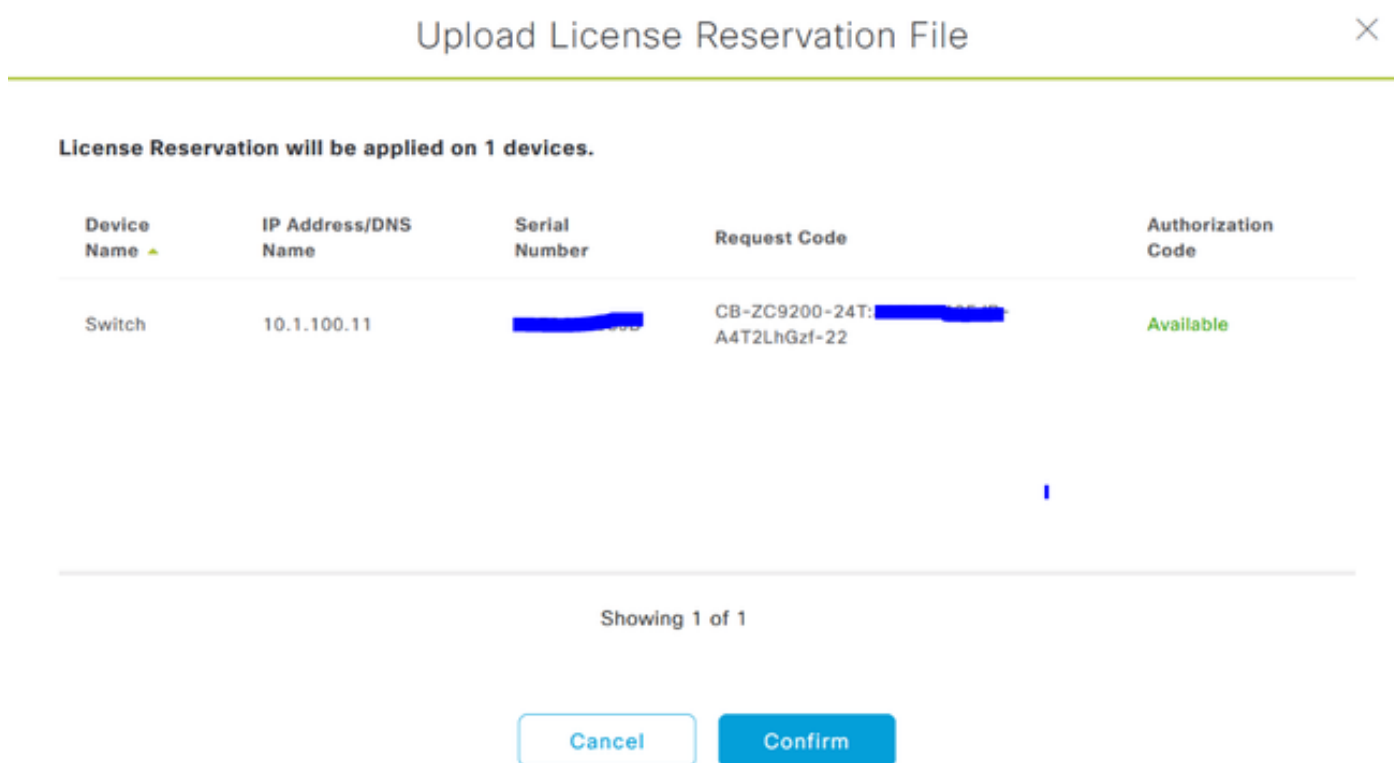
Upload License Reservation File

×

License Reservation will be applied on 1 devices.

| Device Name | IP Address/DNS Name | Serial Number | Request Code | Authorization Code |
|---|---|---|---|---|
| Switch | 10.1.100.11 | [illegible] | CB-ZC9200-24T:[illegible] A4T2LhGzf-22 | Available |

Showing 1 of 1

Cancel

Confirm